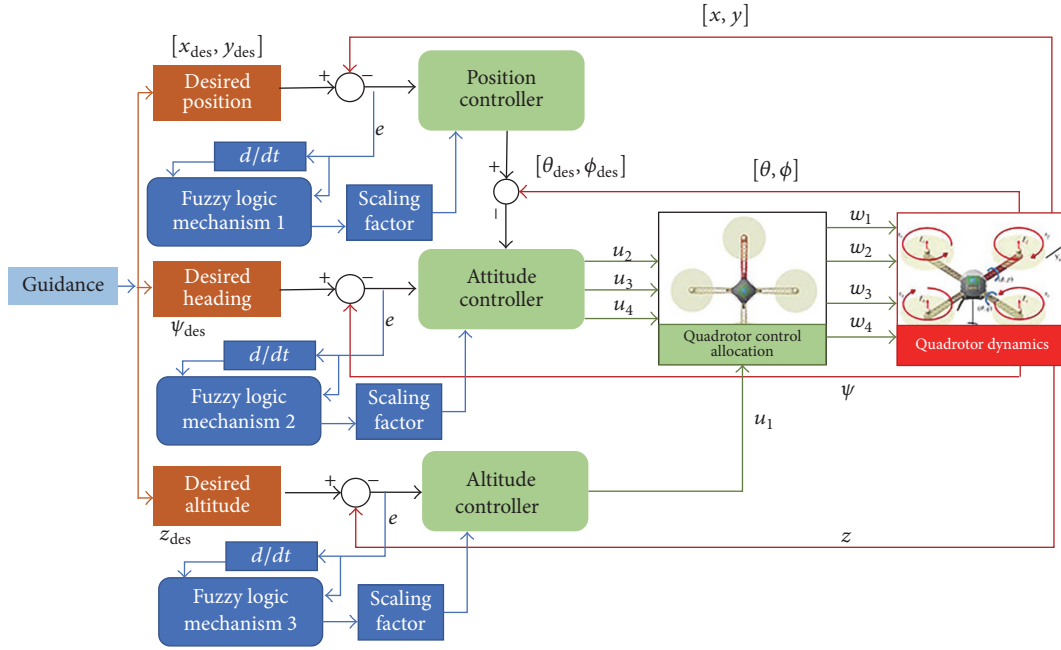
$[x, y]$

$[x_{\text{des}}, y_{\text{des}}]$

Desired position

+ −

Position controller

$e$

$d/dt$

Fuzzy logic mechanism 1

Scaling factor

+

$[\theta_{\text{des}}, \phi_{\text{des}}]$

$[\theta, \phi]$

−

$w_1$

$w_2$

$w_3$

$w_4$

Guidance

Desired heading

$\psi_{\text{des}}$

+ −

Attitude controller

$u_2$

$u_3$

$u_4$

$e$

Quadrotor control allocation

Quadrotor dynamics

$d/dt$

Fuzzy logic mechanism 2

Scaling factor

$\psi$

$u_1$

Desired altitude

$z_{\text{des}}$

+ −

Altitude controller

$e$

$z$

$d/dt$

Fuzzy logic mechanism 3

Scaling factor